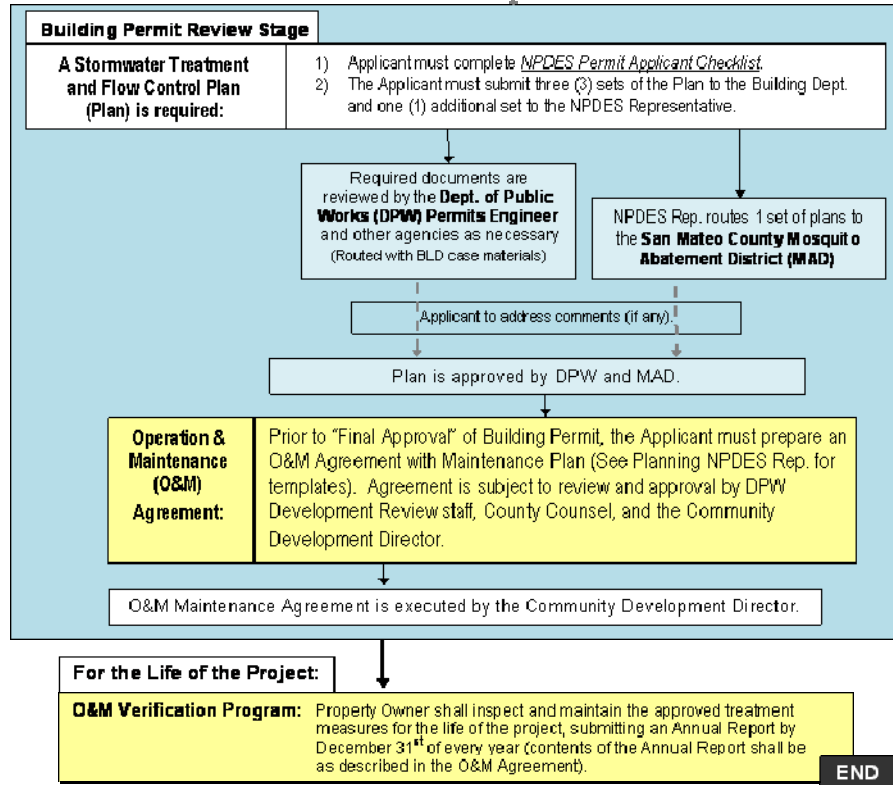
Building Permit Review Stage

A Stormwater Treatment and Flow Control Plan (Plan) is required:

1) Applicant must complete NPDES Permit Applicant Checklist.
2) The Applicant must submit three (3) sets of the Plan to the Building Dept. and one (1) additional set to the NPDES Representative.

Required documents are reviewed by the Dept. of Public Works (DPW) Permits Engineer and other agencies as necessary (Routed with BLD case materials)

NPDES Rep. routes 1 set of plans to the San Mateo County Mosquito Abatement District (MAD)

Applicant to address comments (if any).

Plan is approved by DPW and MAD.

Operation & Maintenance (O&M) Agreement:

Prior to "Final Approval" of Building Permit, the Applicant must prepare an O&M Agreement with Maintenance Plan (See Planning NPDES Rep. for templates). Agreement is subject to review and approval by DPW Development Review staff, County Counsel, and the Community Development Director.

O&M Maintenance Agreement is executed by the Community Development Director.

For the Life of the Project:

O&M Verification Program: Property Owner shall inspect and maintain the approved treatment measures for the life of the project, submitting an Annual Report by December 31$^{st}$ of every year (contents of the Annual Report shall be as described in the O&M Agreement).

END